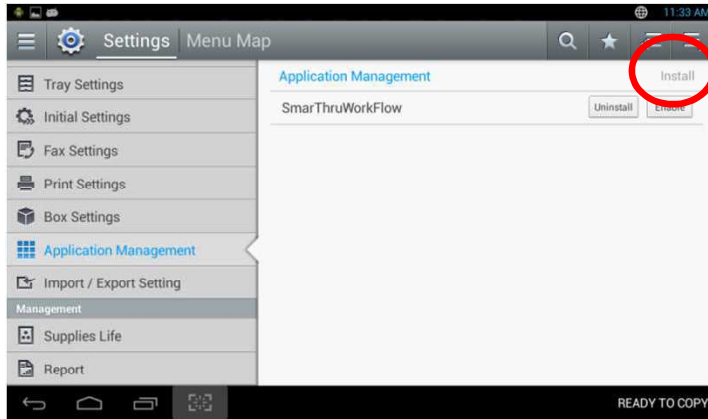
11:33 AM

Settings Menu Map

Tray Settings
Initial Settings
Fax Settings
Print Settings
Box Settings
Application Management
Import / Export Setting
Management
Supplies Life
Report

Application Management
Install
SmarThruWorkFlow
Uninstall
Enable

READY TO COPY